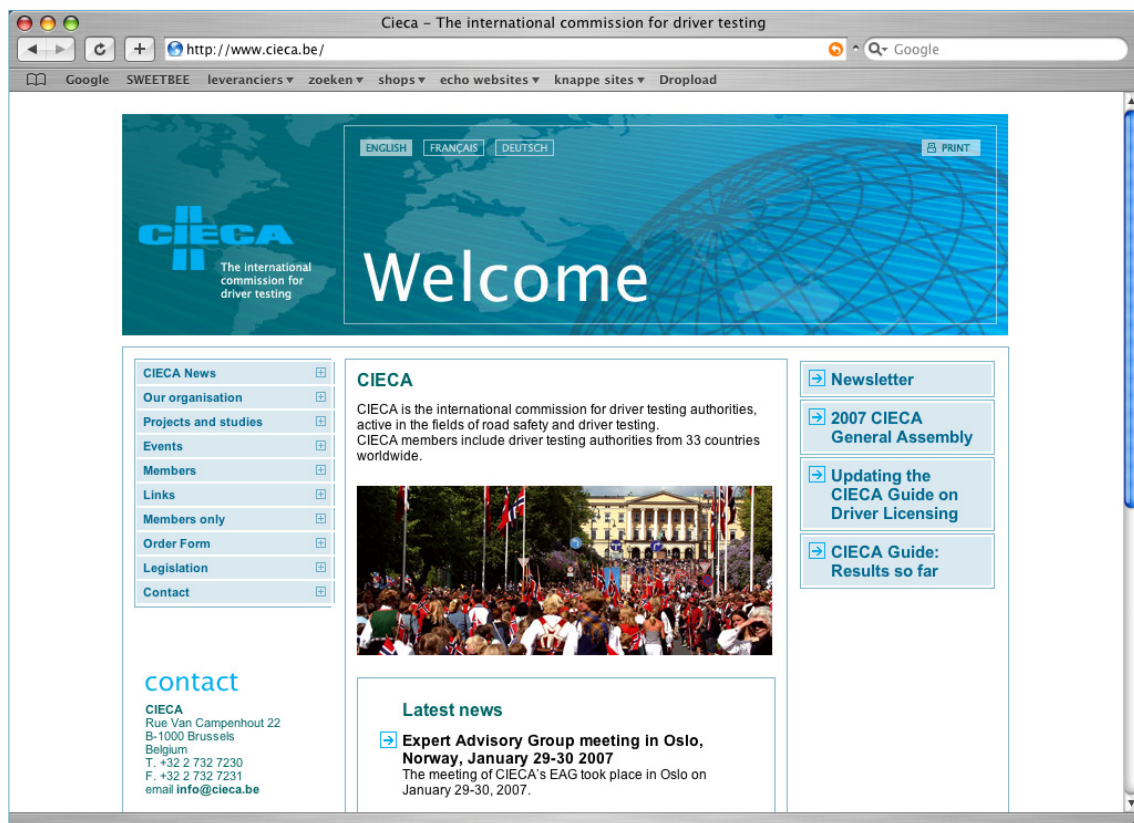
Cieca - The international commission for driver testing

http://www.cieca.be/

Google

Google SWEETBEE leveranciers ▾ zoeken ▾ shops ▾ echo websites ▾ knappe sites ▾ Dropload

ENGLISH FRANÇAIS DEUTSCH

PRINT

CIECA

The international commission for driver testing

Welcome

CIECA News
Our organisation
Projects and studies
Events
Members
Links
Members only
Order Form
Legislation
Contact

CIECA

CIECA is the international commission for driver testing authorities, active in the fields of road safety and driver testing.
CIECA members include driver testing authorities from 33 countries worldwide.

Newsletter

2007 CIECA General Assembly

Updating the CIECA Guide on Driver Licensing

CIECA Guide: Results so far

contact

CIECA
Rue Van Campenhout 22
B-1000 Brussels
Belgium
T. +32 2 732 7230
F. +32 2 732 7231
email info@cieca.be

Latest news

Expert Advisory Group meeting in Oslo, Norway, January 29-30 2007
The meeting of CIECA's EAG took place in Oslo on January 29-30, 2007.